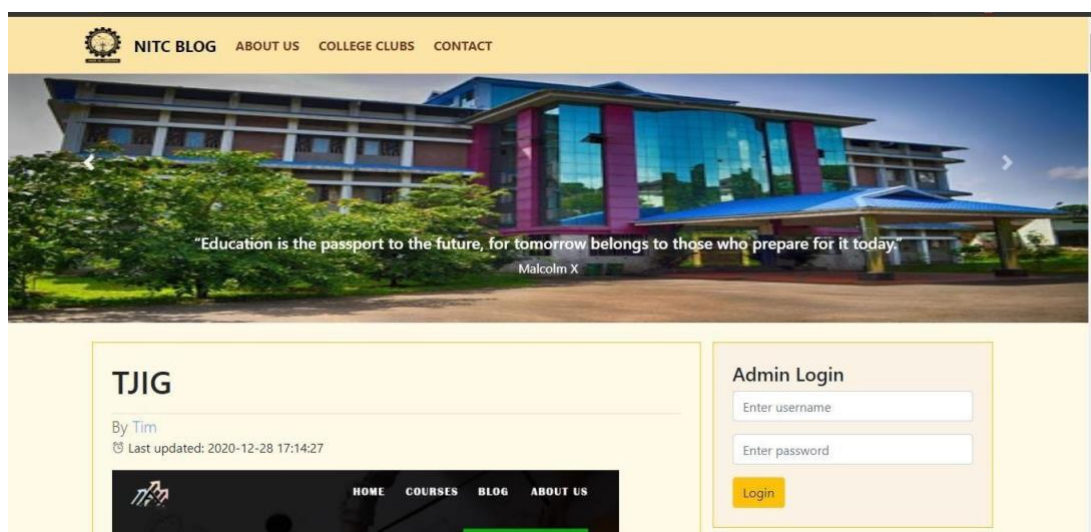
NITC BLOG ABOUT US COLLEGE CLUBS CONTACT

"Education is the passport to the future, for tomorrow belongs to those who prepare for it today."
Malcolm X

TJIG

By Tim
Last updated: 2020-12-28 17:14:27

HOME COURSES BLOG ABOUT US

Admin Login

Enter username

Enter password

Login